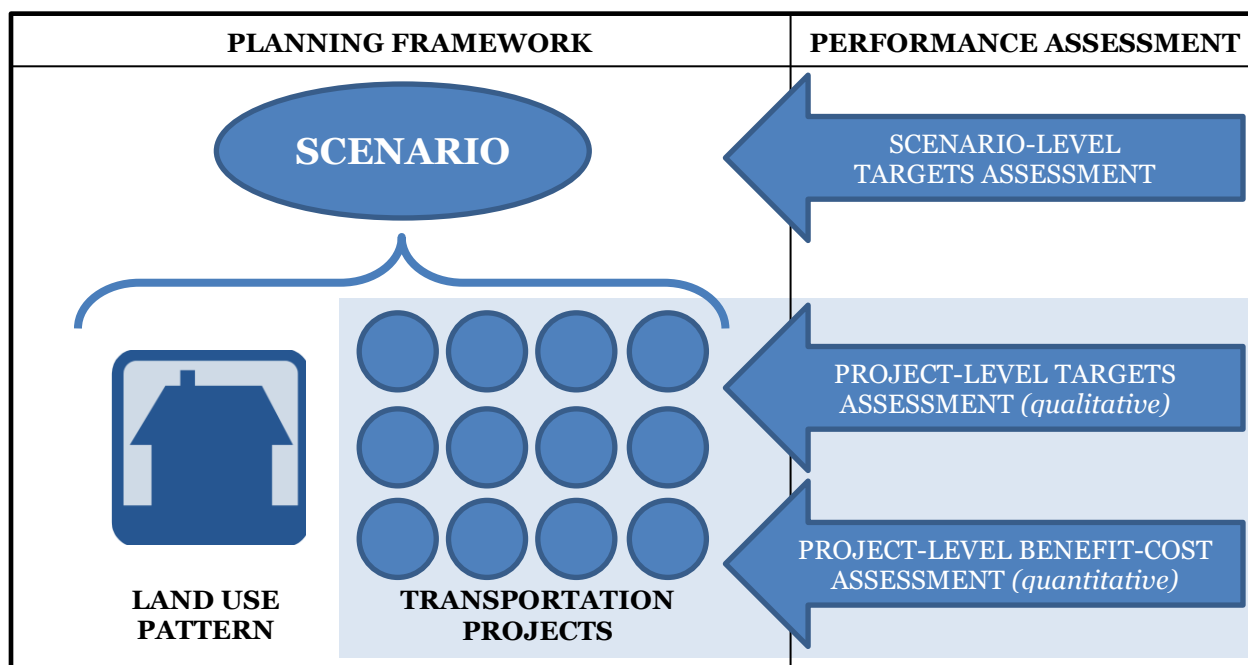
| PLANNING FRAMEWORK | PERFORMANCE ASSESSMENT |
|---|---|

SCENARIO

SCENARIO-LEVEL TARGETS ASSESSMENT

PROJECT-LEVEL TARGETS ASSESSMENT *(qualitative)*

PROJECT-LEVEL BENEFIT-COST ASSESSMENT *(quantitative)*

LAND USE PATTERN

TRANSPORTATION PROJECTS